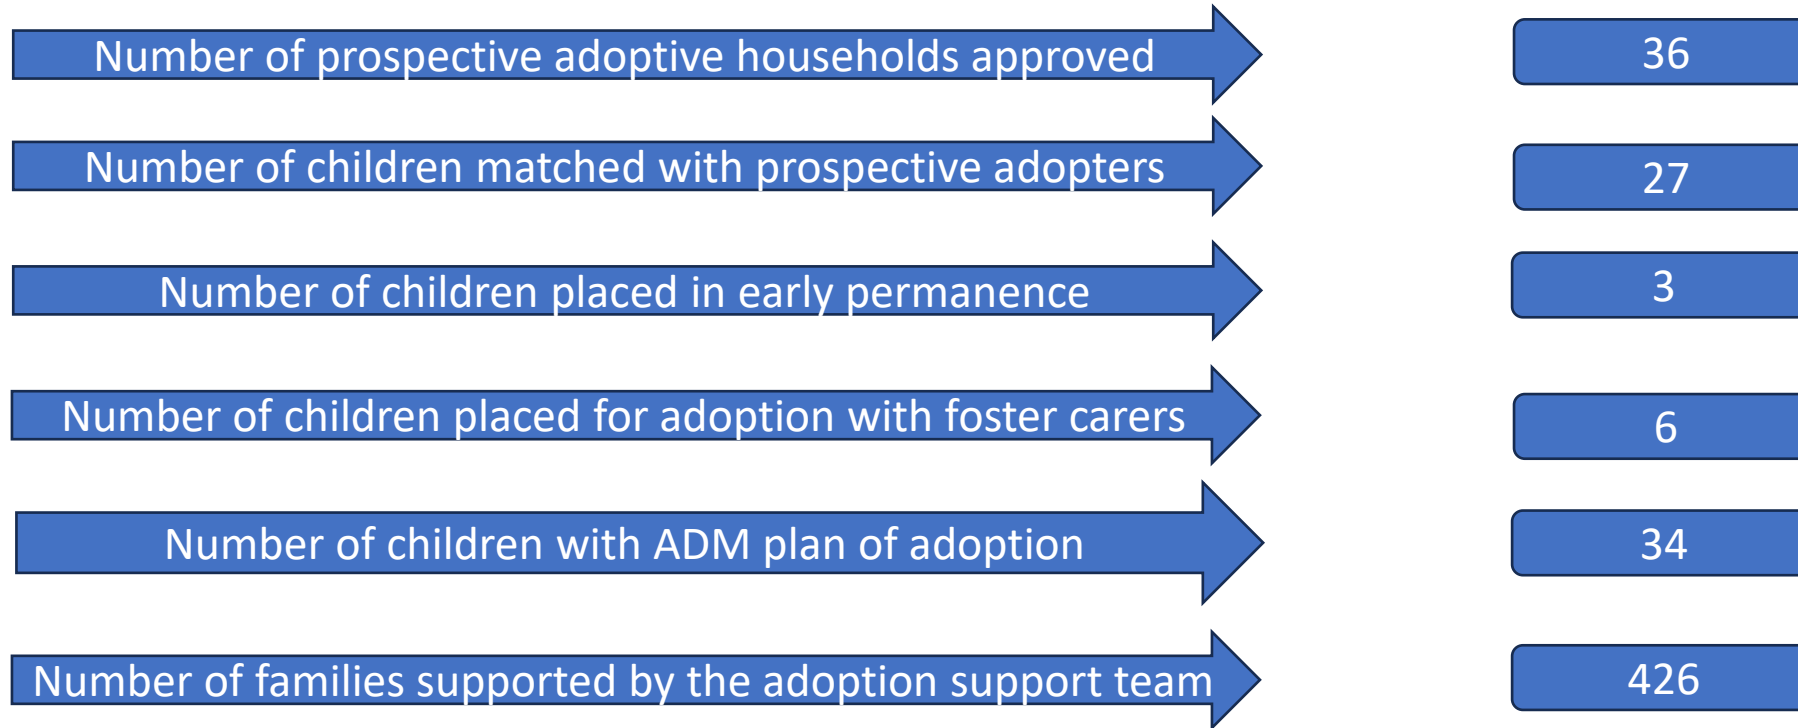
Number of prospective adoptive households approved

36

Number of children matched with prospective adopters

27

Number of children placed in early permanence

3

Number of children placed for adoption with foster carers

6

Number of children with ADM plan of adoption

34

Number of families supported by the adoption support team

426